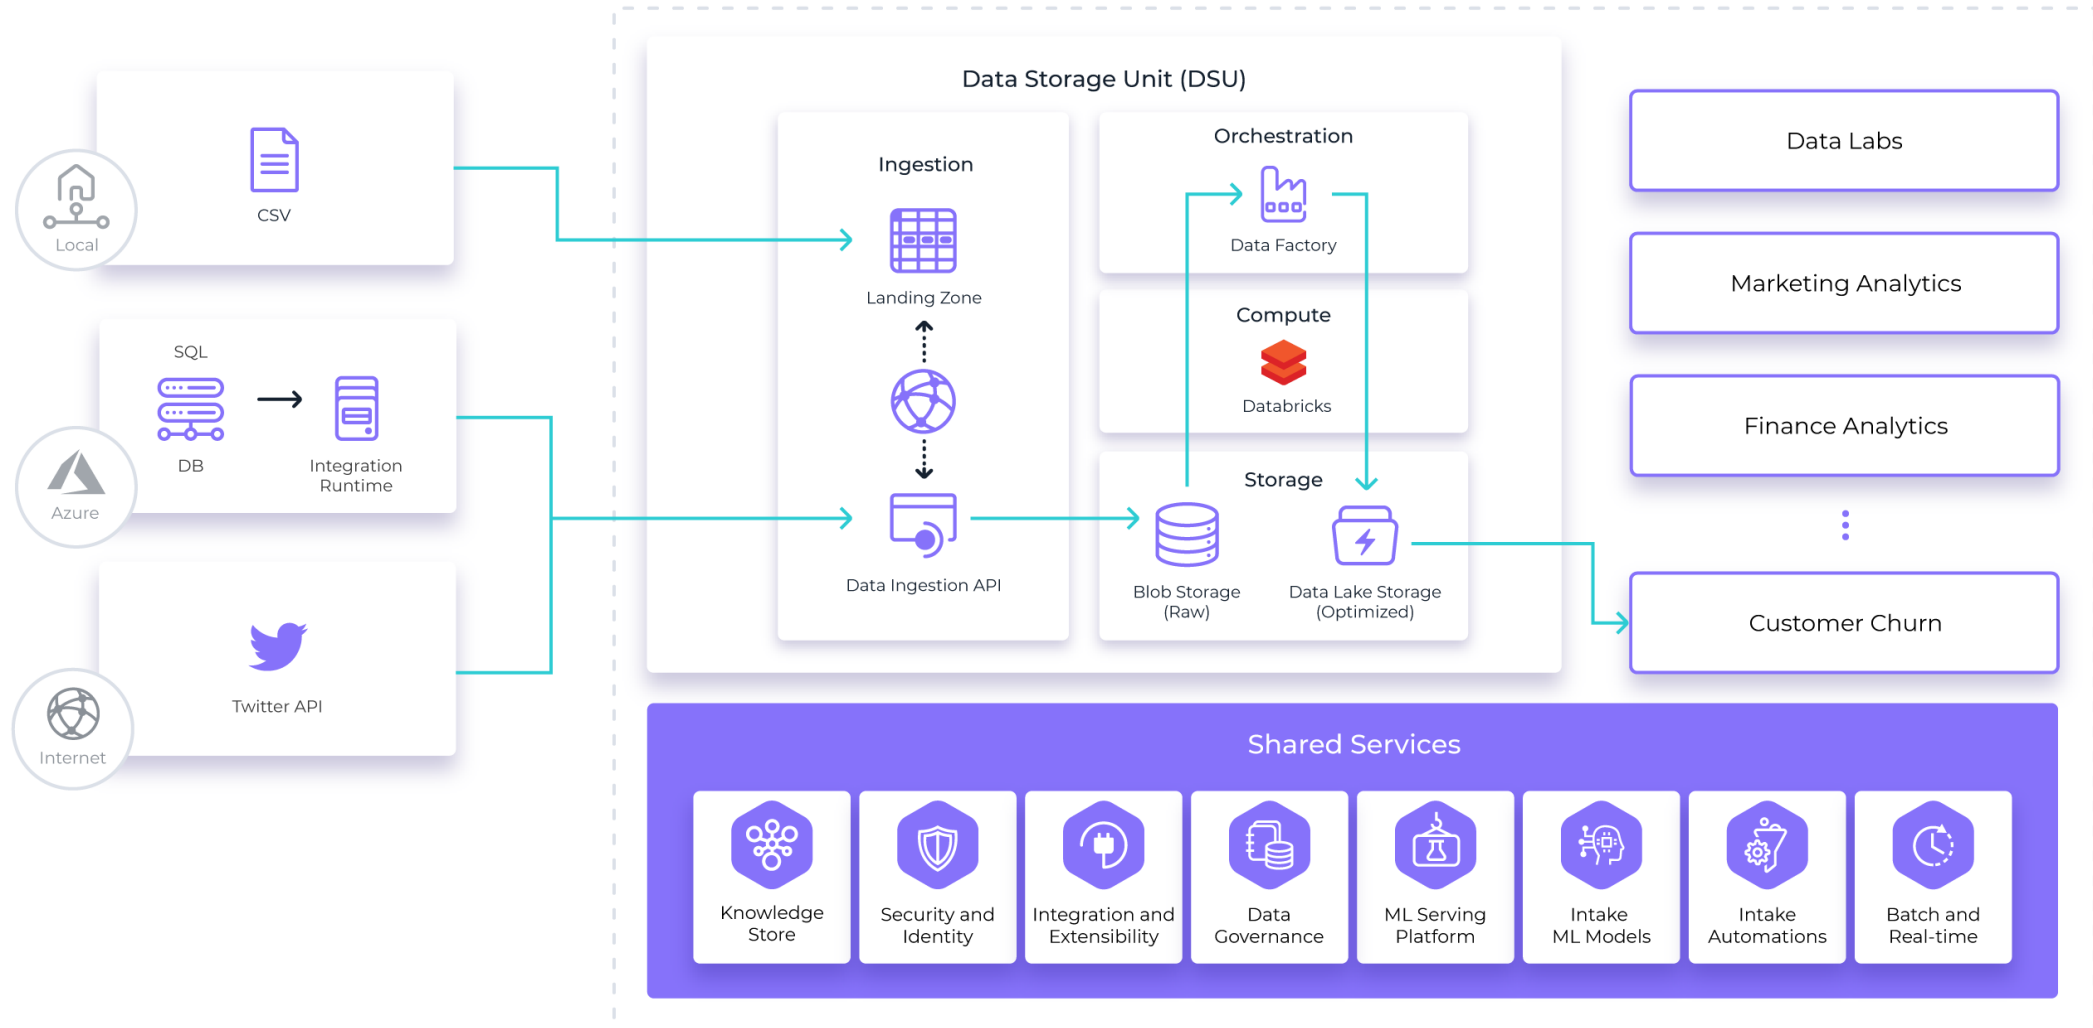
Local

CSV

SQL

DB

Integration Runtime

Azure

Twitter API

Internet

Data Storage Unit (DSU)

Ingestion

Landing Zone

Data Ingestion API

Orchestration

Data Factory

Compute

Databricks

Storage

Blob Storage (Raw)

Data Lake Storage (Optimized)

Data Labs

Marketing Analytics

Finance Analytics

Customer Churn

Shared Services

Knowledge Store

Security and Identity

Integration and Extensibility

Data Governance

ML Serving Platform

Intake ML Models

Intake Automations

Batch and Real-time